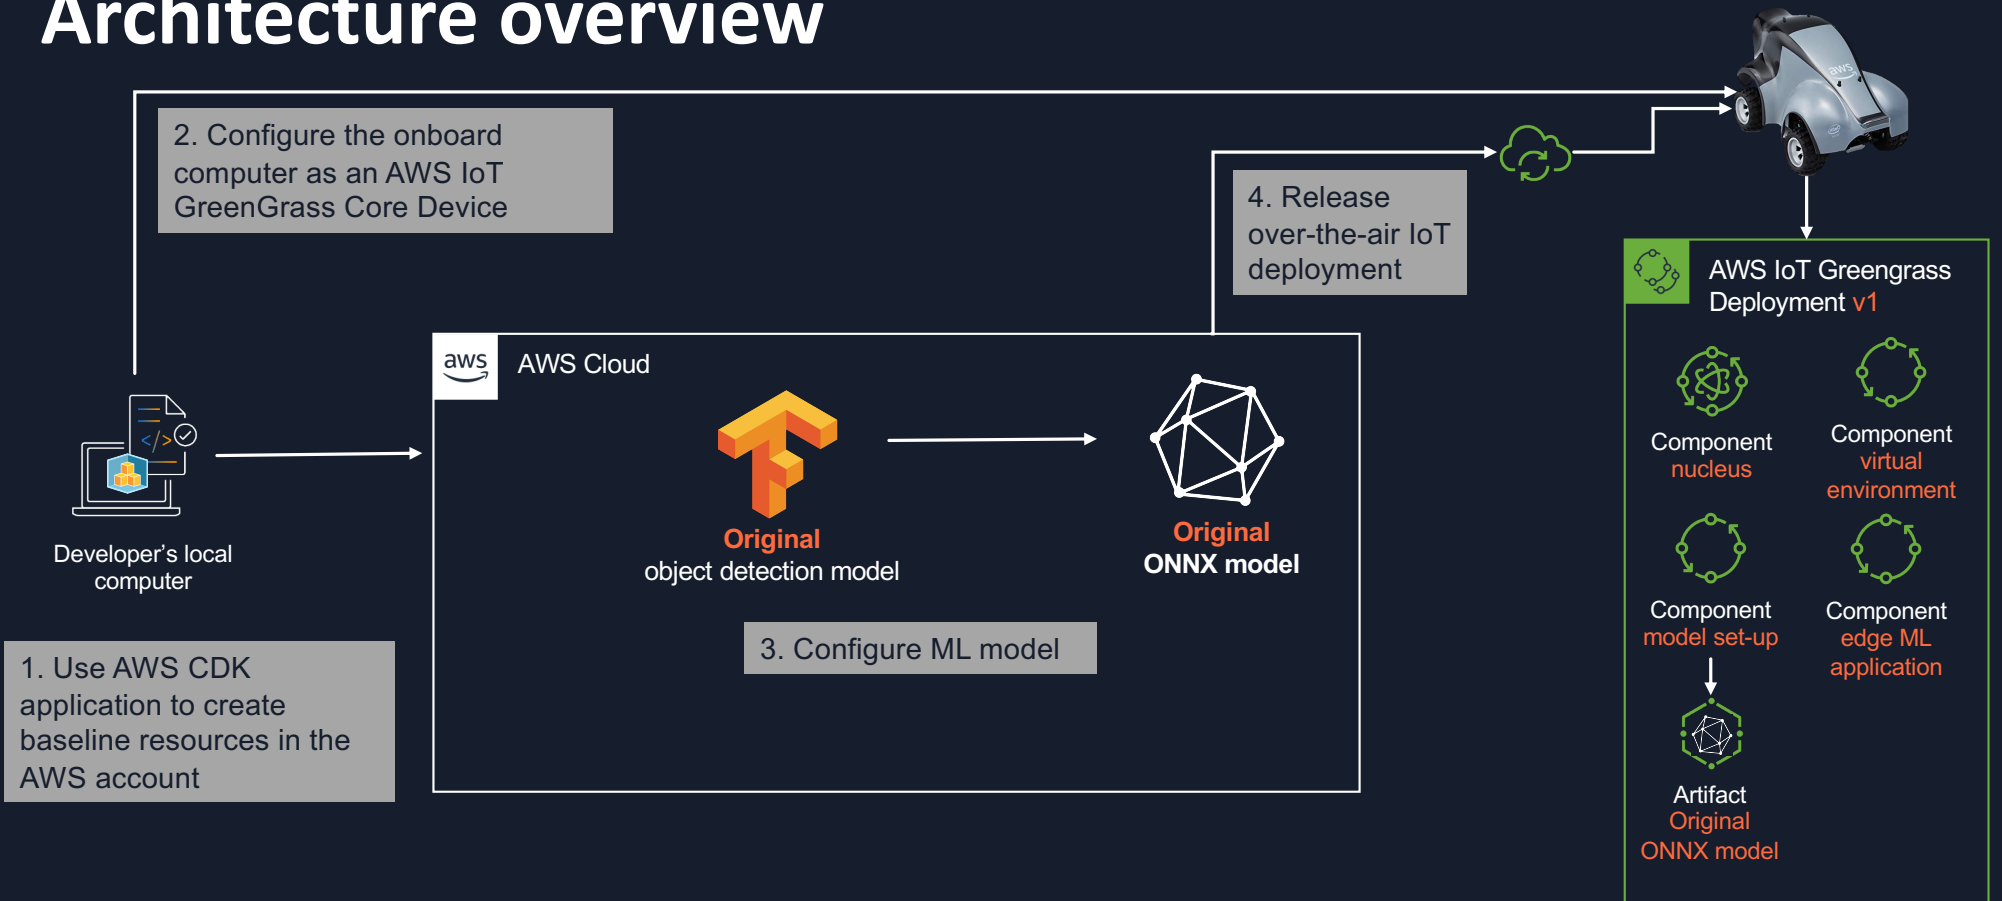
Architecture overview

2. Configure the onboard computer as an AWS IoT GreenGrass Core Device

4. Release over-the-air IoT deployment

aws

AWS IoT Greengrass Deployment v1

Component nucleus

Component virtual environment

Component model set-up

Component edge ML application

Artifact Original ONNX model

aws

AWS Cloud

Original object detection model

Original ONNX model

3. Configure ML model

Developer's local computer

1. Use AWS CDK application to create baseline resources in the AWS account